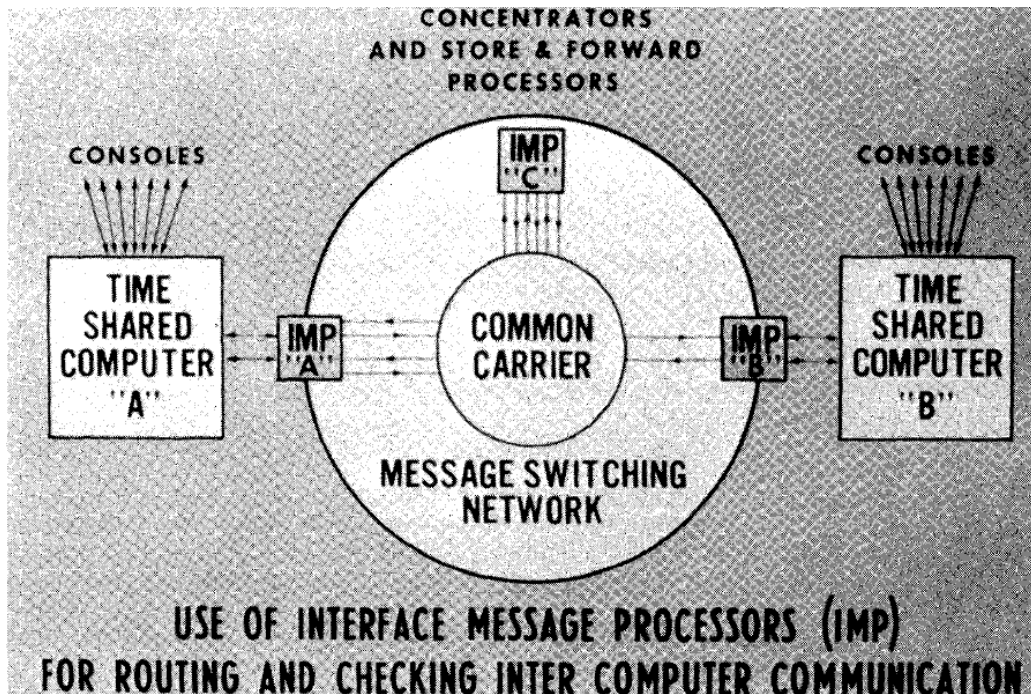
CONCENTRATORS
AND STORE & FORWARD
PROCESSORS

CONSOLES

IMP
"C"

CONSOLES

TIME
SHARED
COMPUTER
"A"

IMP
"A"

COMMON
CARRIER

IMP
"B"

TIME
SHARED
COMPUTER
"B"

MESSAGE SWITCHING
NETWORK

USE OF INTERFACE MESSAGE PROCESSORS (IMP)
FOR ROUTING AND CHECKING INTER COMPUTER COMMUNICATION